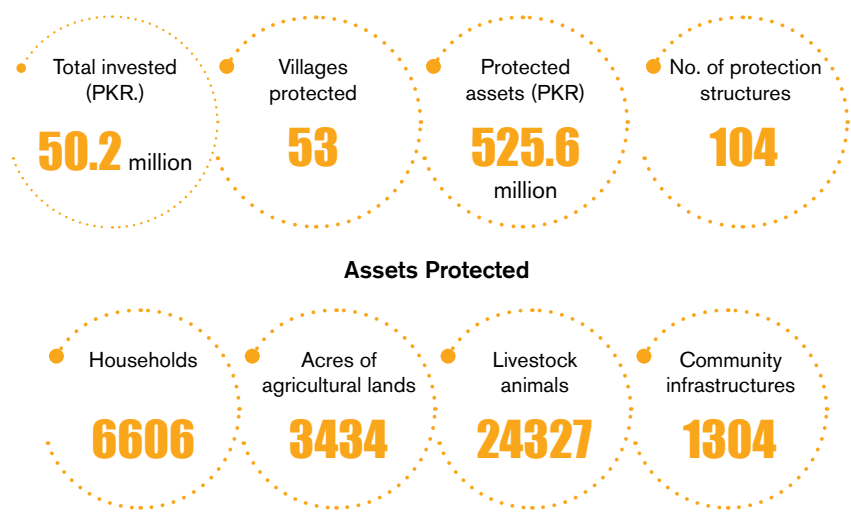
Total invested (PKR.)
50.2 million

Villages protected
53

Protected assets (PKR)
525.6 million

No. of protection structures
104

Assets Protected

Households
6606

Acres of agricultural lands
3434

Livestock animals
24327

Community infrastructures
1304